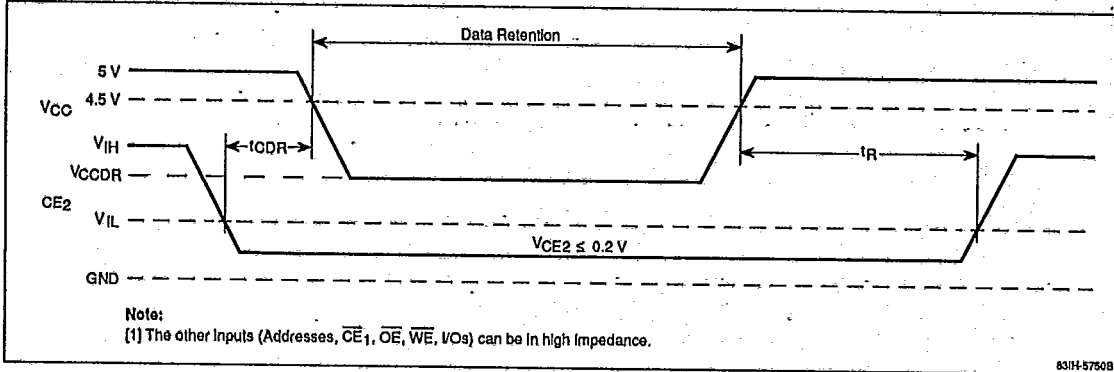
Data Retention

5 V
$V_{CC}$ 4.5 V
$V_{IH}$
$t_{CDR}$
$t_R$
$V_{CCDR}$
$CE_2$
$V_{IL}$
$V_{CE2} \leq 0.2$ V
GND

Note:
[1] The other Inputs (Addresses, $\overline{CE}_1$, $\overline{OE}$, $\overline{WE}$, I/Os) can be in high impedance.

83IH-5750B